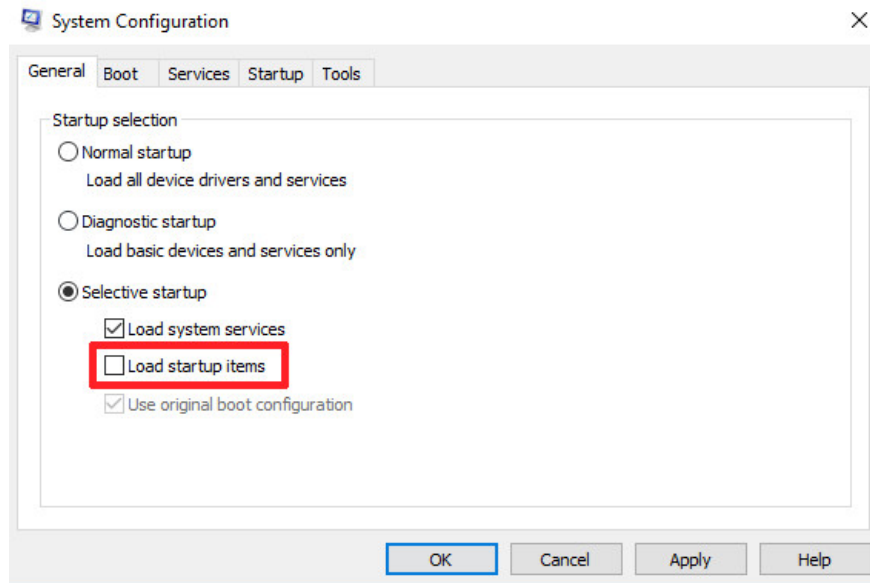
System Configuration

General | Boot | Services | Startup | Tools

Startup selection

Normal startup
Load all device drivers and services

Diagnostic startup
Load basic devices and services only

Selective startup
Load system services
Load startup items
Use original boot configuration

OK | Cancel | Apply | Help